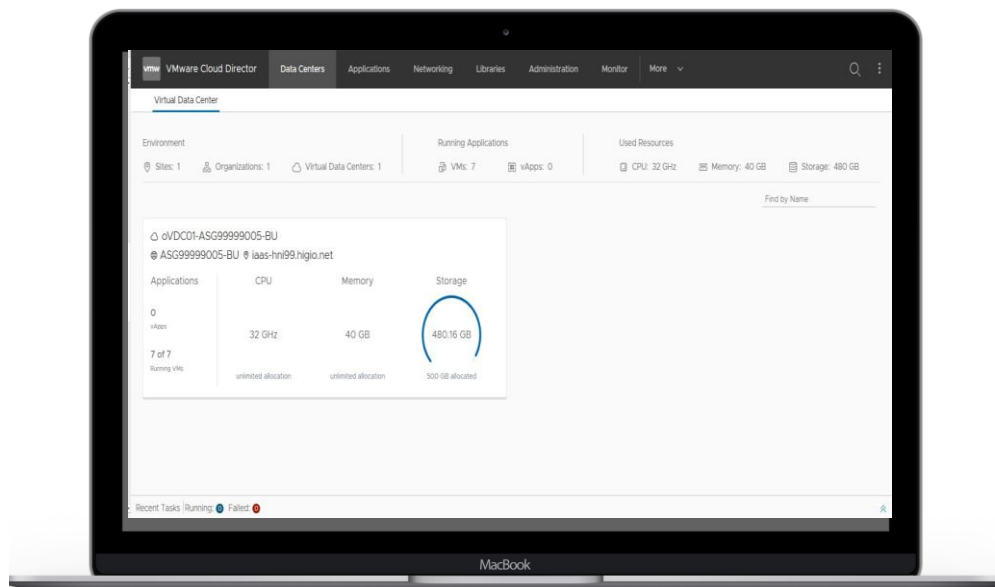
vmw VMware Cloud Director Data Centers Applications Networking Libraries Administration Monitor More

Virtual Data Center

Environment
Sites: 1 Organizations: 1 Virtual Data Centers: 1

Running Applications
VMs: 7 vApps: 0

Used Resources
CPU: 32 GHz Memory: 40 GB Storage: 480 GB

Find by Name

oVDC01-ASG99999005-BU
ASG99999005-BU iaas-hni99.higio.net

| Applications | CPU | Memory | Storage |
|---|---|---|---|
| 0 vApps | 32 GHz | 40 GB | 480.16 GB |
| 7 of 7 Running VMs | unlimited allocation | unlimited allocation | 500 GB allocated |

Recent Tasks Running: 0 Failed: 0

MacBook